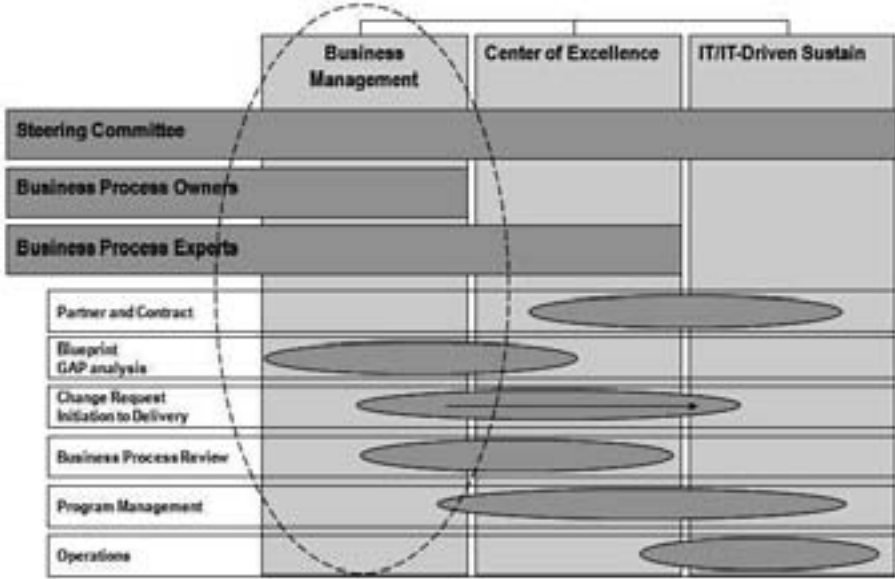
Business Management

Center of Excellence

IT/IT-Driven Sustain

Steering Committee

Business Process Owners

Business Process Experts

Partner and Contract

Blueprint
GAP analysis

Change Request
Initiation to Delivery

Business Process Review

Program Management

Operations